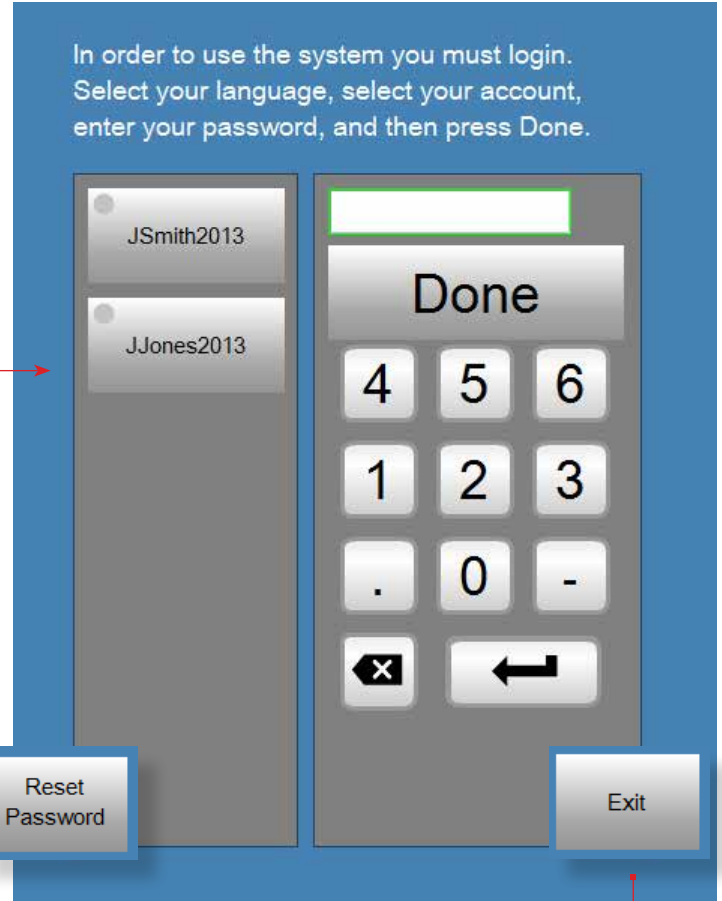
In order to use the system you must login. Select your language, select your account, enter your password, and then press Done.

JSmith2013

JJones2013

Done

4 5 6

1 2 3

. 0 -

Reset Password

Exit